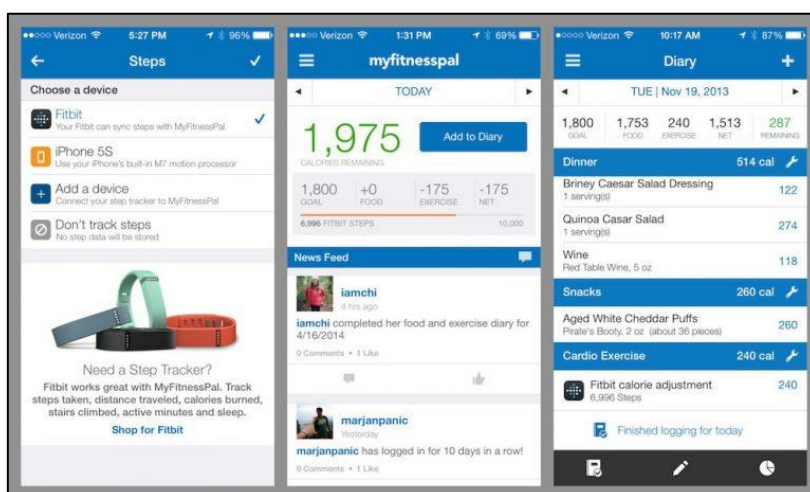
●●○○○ Verizon 5:27 PM 96%

Steps

Choose a device

Fitbit
Your Fitbit can sync steps with MyFitnessPal

iPhone 5S
Use your iPhone's built-in M7 motion processor

Add a device
Connect your step tracker to MyFitnessPal

Don't track steps
No step data will be stored

Need a Step Tracker?
Fitbit works great with MyFitnessPal. Track steps taken, distance traveled, calories burned, stairs climbed, active minutes and sleep.

Shop for Fitbit

●●●○○ Verizon 1:31 PM 69%

myfitnesspal

TODAY

1,975
CALORIES REMAINING

Add to Diary

| 1,800 | +0 | -175 | -175 |
|---|---|---|---|
| GOAL | FOOD | EXERCISE | NET |

6,996 FITBIT STEPS 10,000

News Feed

iamchi
4 hrs ago
iamchi completed her food and exercise diary for 4/16/2014
0 Comments • 1 Like

marjanpanic
Yesterday
marjanpanic has logged in for 10 days in a row!
0 Comments • 1 Like

●○○○○ Verizon 10:17 AM 87%

Diary

TUE | Nov 19, 2013

| 1,800 | 1,753 | 240 | 1,513 | 287 |
|---|---|---|---|---|
| GOAL | FOOD | EXERCISE | NET | REMAINING |

Dinner 514 cal

Briney Caesar Salad Dressing 122
1 serving(s)

Quinoa Casar Salad 274
1 serving(s)

Wine 118
Red Table Wine, 5 oz

Snacks 260 cal

Aged White Cheddar Puffs 260
Pirate's Booty, 2 oz (about 36 pieces)

Cardio Exercise 240 cal

Fitbit calorie adjustment 240
6,996 Steps

Finished logging for today